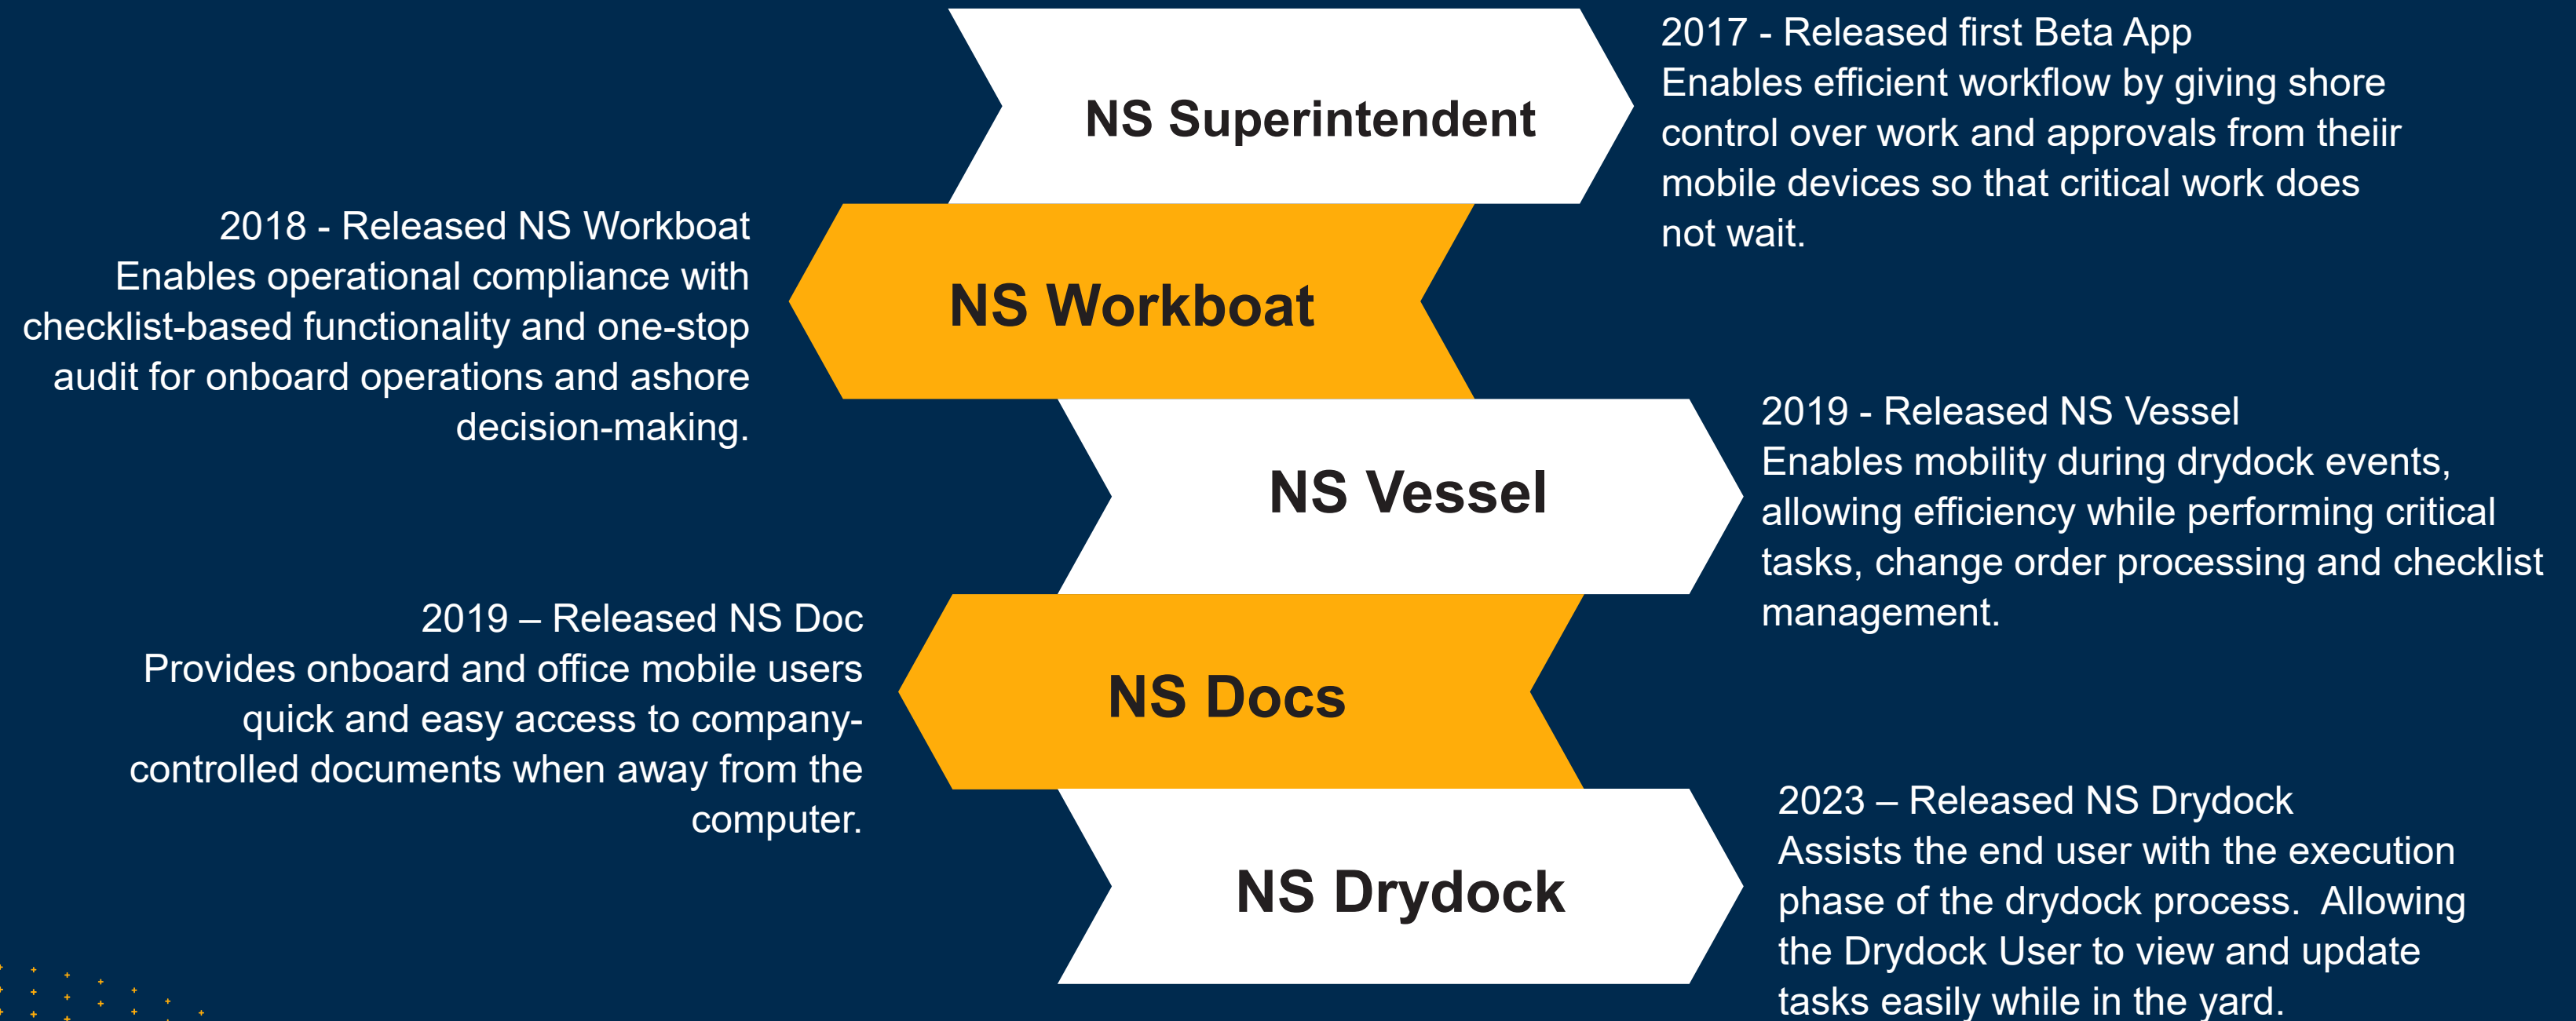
NS Superintendent

2017 - Released first Beta App
Enables efficient workflow by giving shore control over work and approvals from theiir mobile devices so that critical work does not wait.

2018 - Released NS Workboat
Enables operational compliance with checklist-based functionality and one-stop audit for onboard operations and ashore decision-making.

NS Workboat

NS Vessel

2019 - Released NS Vessel
Enables mobility during drydock events, allowing efficiency while performing critical tasks, change order processing and checklist management.

2019 – Released NS Doc
Provides onboard and office mobile users quick and easy access to company-controlled documents when away from the computer.

NS Docs

NS Drydock

2023 – Released NS Drydock
Assists the end user with the execution phase of the drydock process. Allowing the Drydock User to view and update tasks easily while in the yard.